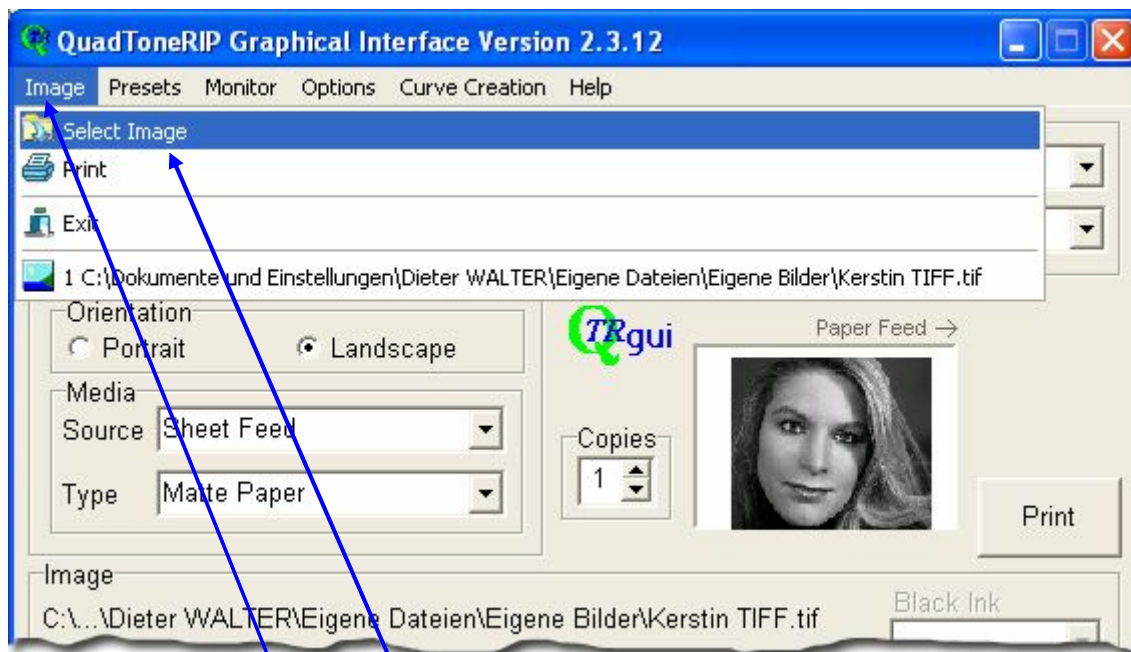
QuadToneRIP Graphical Interface Version 2.3.12

Image Presets Monitor Options Curve Creation Help

Select Image
Print
Exit
1 C:\Dokumente und Einstellungen\Dieter WALTER\Eigene Dateien\Eigene Bilder\Kerstin TIFF.tif

Orientation
Portrait
Landscape

Media
Source Sheet Feed
Type Matte Paper

QTRgui

Paper Feed →

Copies
1

Print

Image
C:\...\Dieter WALTER\Eigene Dateien\Eigene Bilder\Kerstin TIFF.tif

Black Ink